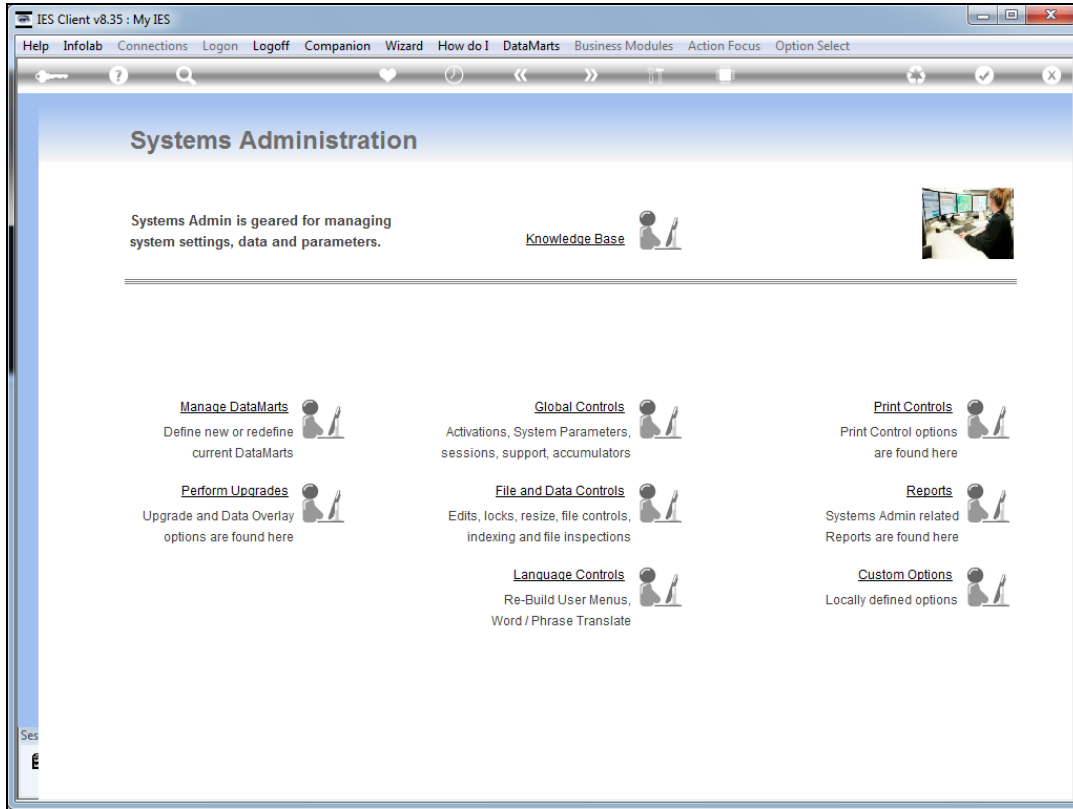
IES Client v8.35 : My IES

Help Infolab Connections Logon Logoff Companion Wizard How do I DataMarts Business Modules Action Focus Option Select

Systems Administration

Systems Admin is geared for managing system settings, data and parameters.

Knowledge Base

Manage DataMarts
Define new or redefine current DataMarts

Global Controls
Activations, System Parameters, sessions, support, accumulators

Print Controls
Print Control options are found here

Perform Upgrades
Upgrade and Data Overlay options are found here

File and Data Controls
Edits, locks, resize, file controls, indexing and file inspections

Reports
Systems Admin related Reports are found here

Language Controls
Re-Build User Menus, Word / Phrase Translate

Custom Options
Locally defined options

Ses